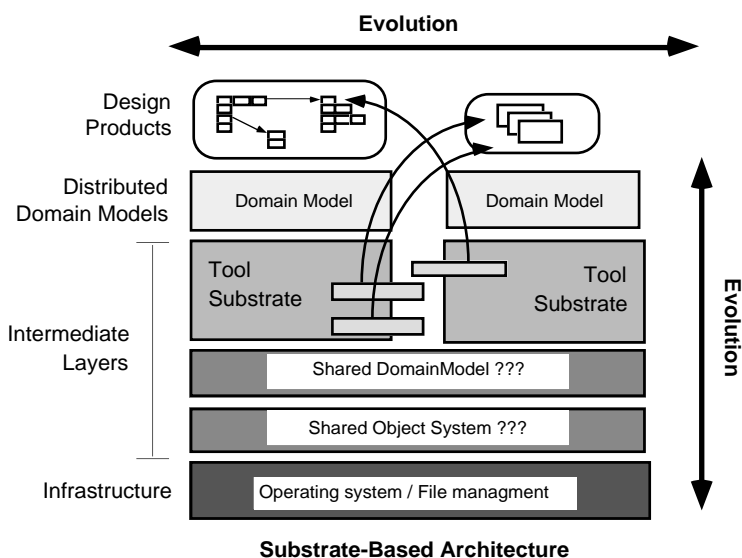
Evolution

Design Products

Distributed Domain Models

Domain Model

Domain Model

Tool Substrate

Tool Substrate

Intermediate Layers

Shared DomainModel ???

Shared Object System ???

Infrastructure

Operating system / File managment

Evolution

Substrate-Based Architecture